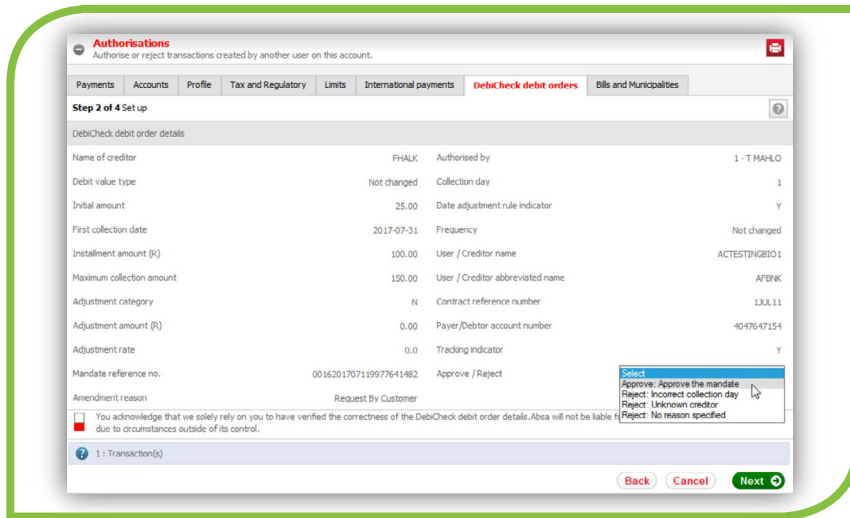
Authorisations
Authorise or reject transactions created by another user on this account.

Payments | Accounts | Profile | Tax and Regulatory | Limits | International payments | DebiCheck debit orders | Bills and Municipalities

Step 2 of 4 Set up

DebiCheck debit order details

| | | | |
|---|---|---|---|
| Name of creditor | FHALK | Authorised by | 1 - T MAHLO |
| Debit value type | Not changed | Collection day | 1 |
| Initial amount | 25.00 | Date adjustment rule indicator | Y |
| First collection date | 2017-07-31 | Frequency | Not changed |
| Installment amount (R) | 100.00 | User / Creditor name | ACTESTINGBIO1 |
| Maximum collection amount | 150.00 | User / Creditor abbreviated name | AFBNK |
| Adjustment category | N | Contract reference number | 1JUL11 |
| Adjustment amount (R) | 0.00 | Payer/Debtor account number | 4047647154 |
| Adjustment rate | 0.0 | Tracking indicator | Y |
| Mandate reference no. | 0016201707119977641482 | Approve / Reject | Select |
| Amendment reason | Request By Customer | | |

Select
Approve: Approve the mandate
Reject: Incorrect collection day
Reject: Unknown creditor
Reject: No reason specified

You acknowledge that we solely rely on you to have verified the correctness of the DebiCheck debit order details.Absa will not be liable f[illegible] due to circumstances outside of its control.

1 : Transaction(s)

Back Cancel Next